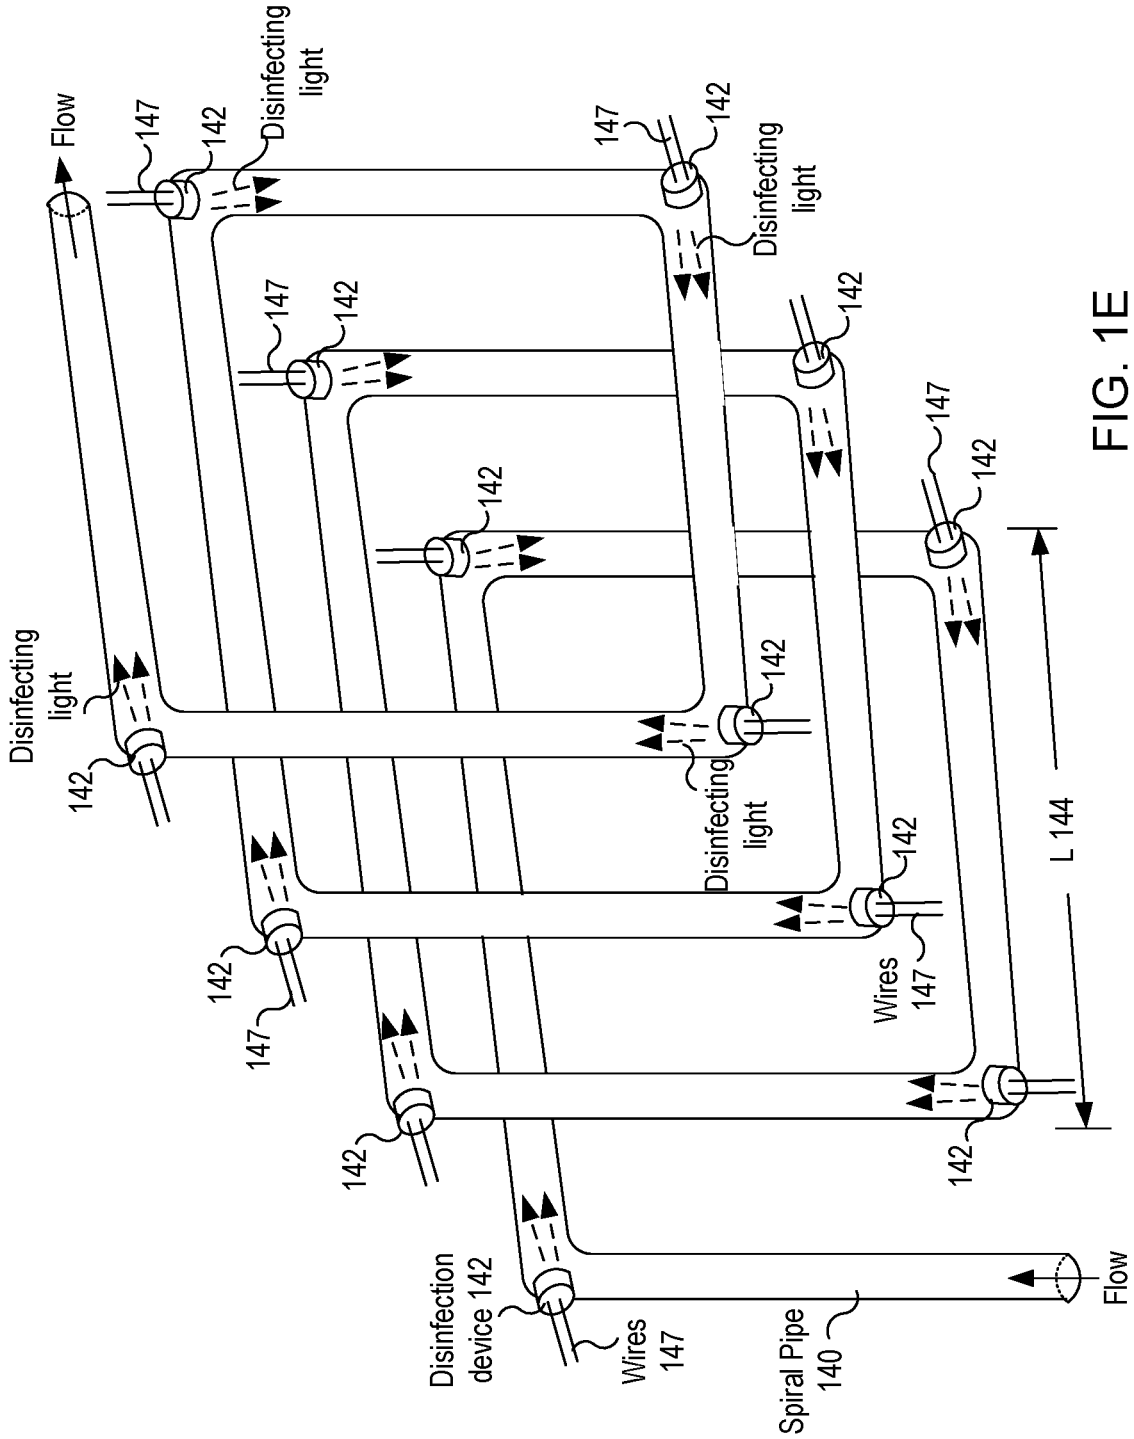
Flow
147
142
Disinfecting light
147
142
Disinfecting light
147
142
142
147
142
142
Disinfecting light
142
142
Disinfecting light
142
Disinfecting light
142
147
142
Wires 147
142
147
142
142
L 144
Disinfection device 142
Wires 147
Spiral Pipe 140
Flow
FIG. 1E